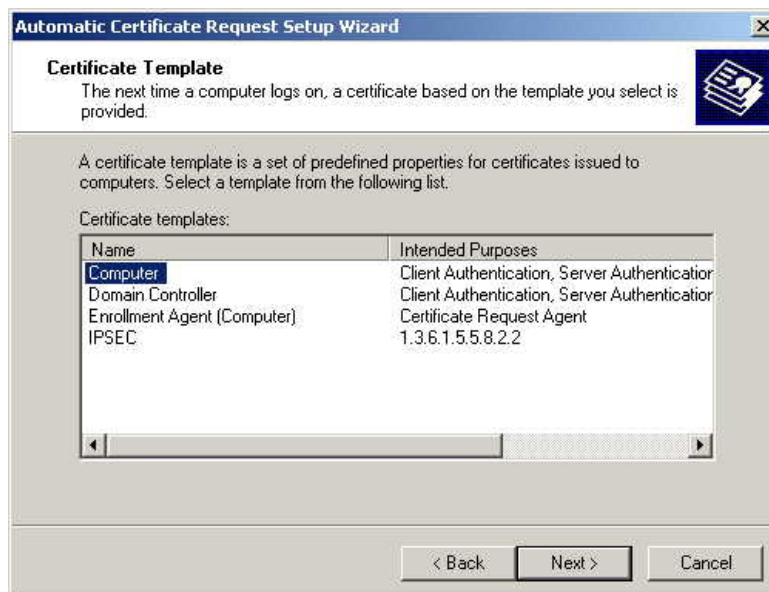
Automatic Certificate Request Setup Wizard

Certificate Template
The next time a computer logs on, a certificate based on the template you select is provided.

A certificate template is a set of predefined properties for certificates issued to computers. Select a template from the following list.

Certificate templates:

| Name | Intended Purposes |
|---|---|
| Computer | Client Authentication, Server Authenticatior |
| Domain Controller | Client Authentication, Server Authenticatior |
| Enrollment Agent (Computer) | Certificate Request Agent |
| IPSEC | 1.3.6.1.5.5.8.2.2 |

< Back Next > Cancel